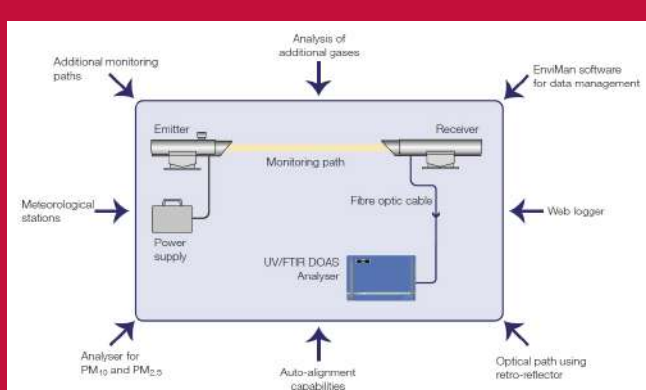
Additional monitoring paths

Analysis of additional gases

EnviMan software for data management

Emitter

Receiver

Monitoring path

Meteorological stations

Fibre optic cable

Web logger

Power supply

UV/FTIR DOAS Analyser

Analyser for $PM_{10}$ and $PM_{2.5}$

Auto-alignment capabilities

Optical path using retro-reflector